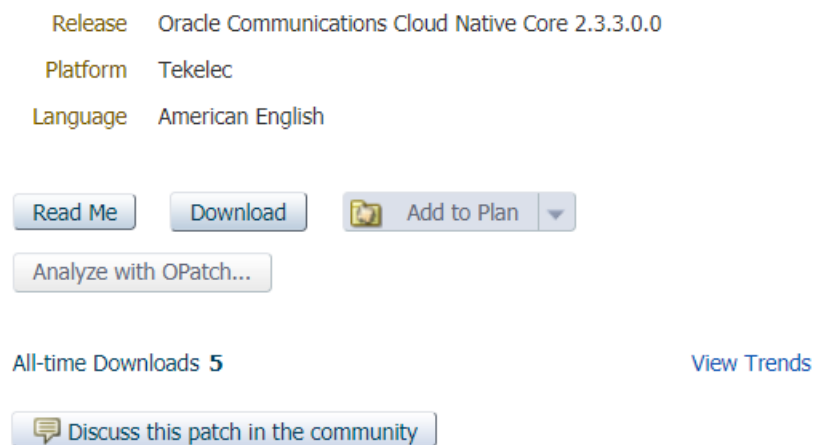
Release Oracle Communications Cloud Native Core 2.3.3.0.0
Platform Tekelec
Language American English

Read Me
Download
Add to Plan
Analyze with OPatch...

All-time Downloads 5
View Trends

Discuss this patch in the community